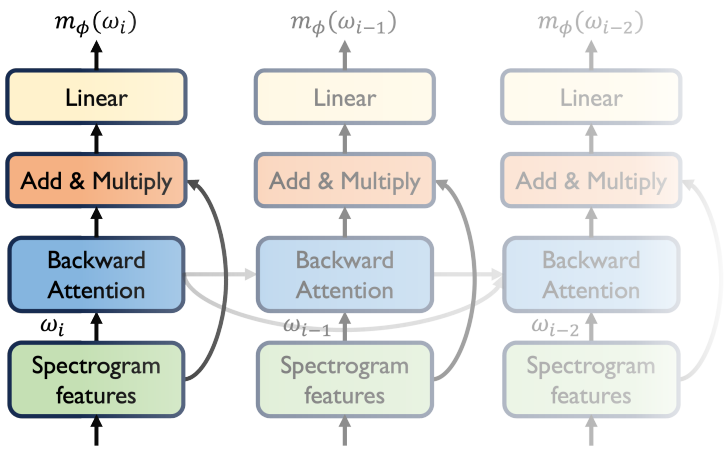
$m_\phi(\omega_i)$

Linear

Add & Multiply

Backward Attention

$\omega_i$

Spectrogram features

$m_\phi(\omega_{i-1})$

Linear

Add & Multiply

Backward Attention

$\omega_{i-1}$

Spectrogram features

$m_\phi(\omega_{i-2})$

Linear

Add & Multiply

Backward Attention

$\omega_{i-2}$

Spectrogram features